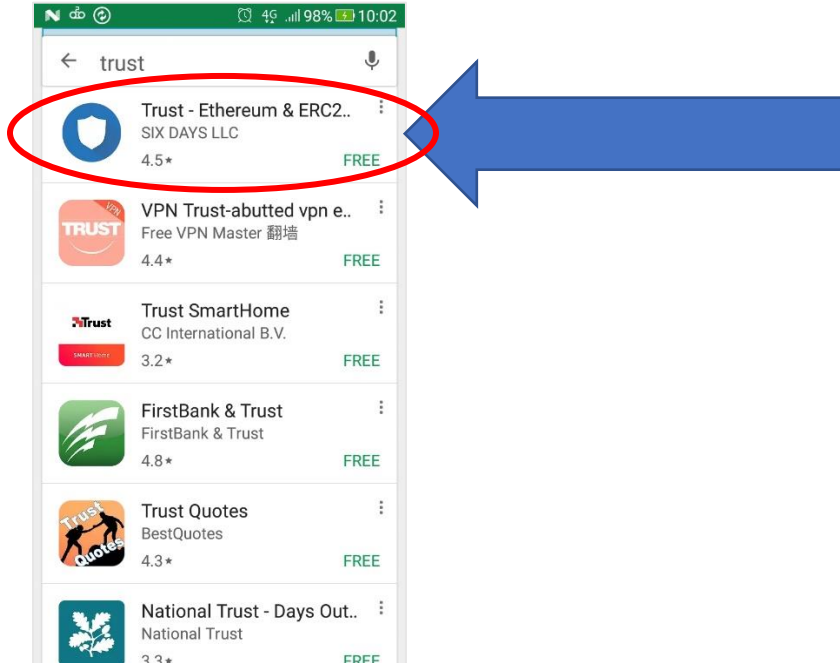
4G 98% 10:02

trust

Trust - Ethereum & ERC2..
SIX DAYS LLC
4.5★
FREE

VPN
TRUST
VPN Trust-abutted vpn e..
Free VPN Master 翻墙
4.4★
FREE

Trust
SMART Home
Trust SmartHome
CC International B.V.
3.2★
FREE

FirstBank & Trust
FirstBank & Trust
4.8★
FREE

Trust
Quotes
Trust Quotes
BestQuotes
4.3★
FREE

National Trust - Days Out..
National Trust
3.3★
FREE